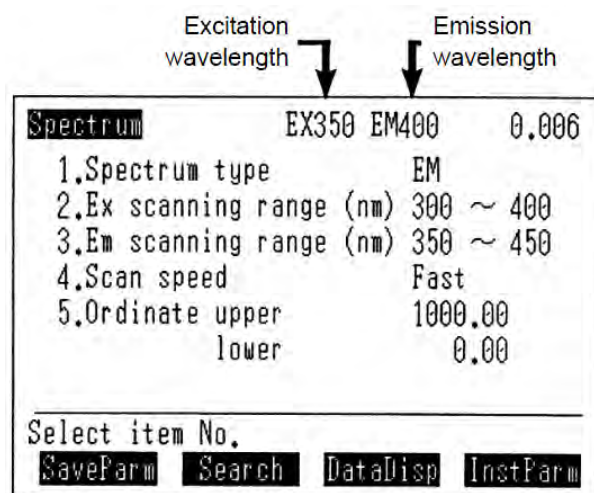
Excitation wavelength

Emission wavelength

Spectrum EX350 EM400 0.006

1.Spectrum type EM
2.Ex scanning range (nm) 300 ~ 400
3.Em scanning range (nm) 350 ~ 450
4.Scan speed Fast
5.Ordinate upper 1000.00
lower 0.00

Select item No.

SaveParm Search DataDisp InstParm